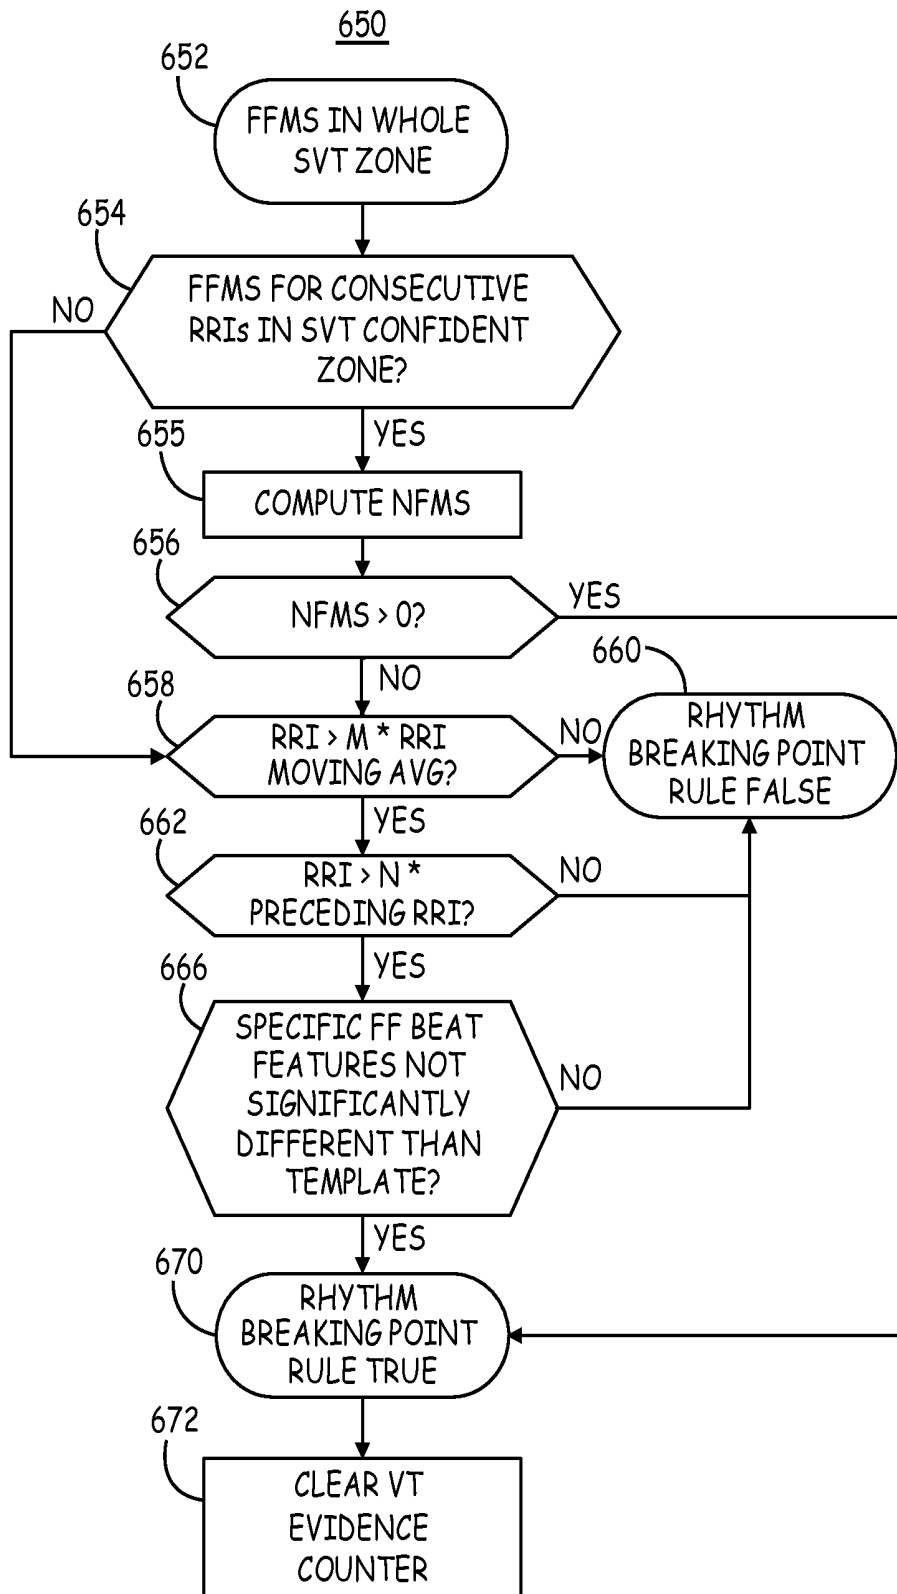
650

652
FFMS IN WHOLE SVT ZONE

654
FFMS FOR CONSECUTIVE RRIs IN SVT CONFIDENT ZONE?
NO
YES

655
COMPUTE NFMS

656
NFMS > 0?
YES
NO

660
RHYTHM BREAKING POINT RULE FALSE

658
RRI > M * RRI MOVING AVG?
NO
YES

662
RRI > N * PRECEDING RRI?
NO
YES

666
SPECIFIC FF BEAT FEATURES NOT SIGNIFICANTLY DIFFERENT THAN TEMPLATE?
NO
YES

670
RHYTHM BREAKING POINT RULE TRUE

672
CLEAR VT EVIDENCE COUNTER